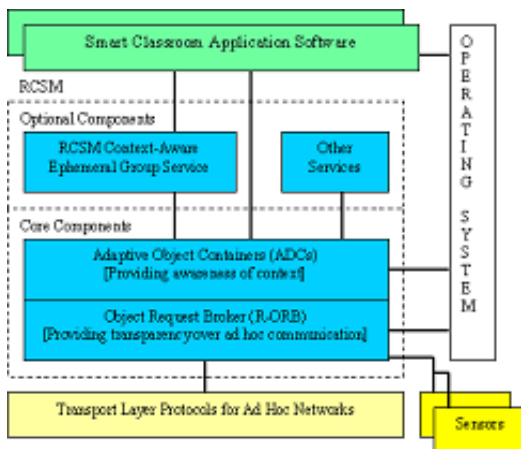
Smart Classroom Application Software

RCSM

Optional Components

RCSM Context-Aware Ephemeral Group Service

Other Services

Core Components

Adaptive Object Containers (ADCs)
[Providing awareness of context]

Object Request Broker (R-ORB)
[Providing transparencyover ad hoc communication]

O P E R A T I N G S Y S T E M

Transport Layer Protocols for Ad Hoc Networks

Sensors